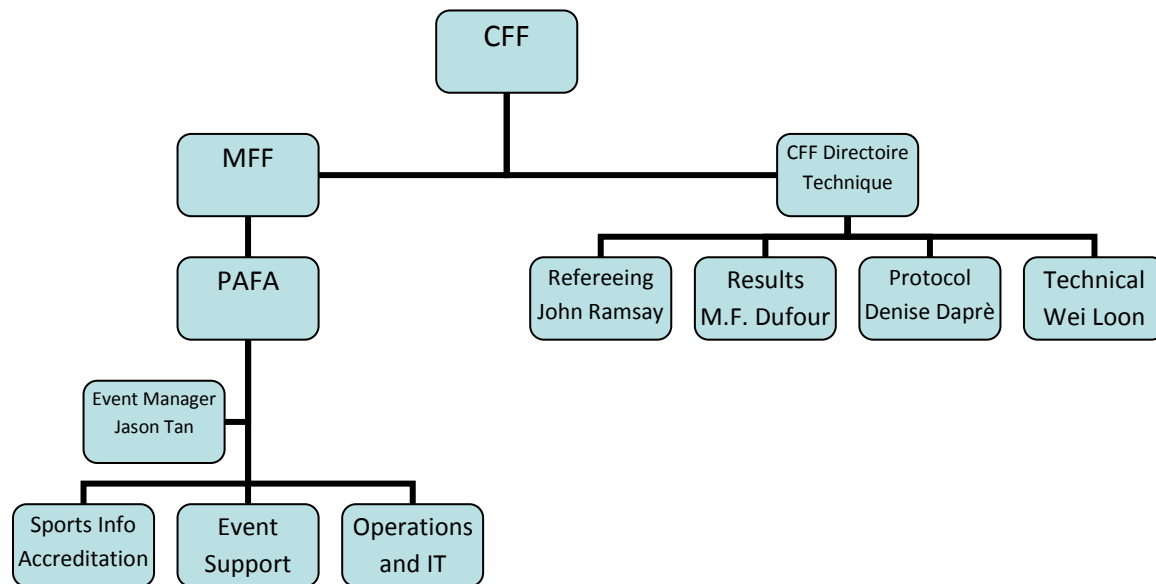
CFF

MFF

CFF Directoire Technique

PAFA

Refereeing John Ramsay

Results M.F. Dufour

Protocol Denise Daprè

Technical Wei Loon

Event Manager Jason Tan

Sports Info Accreditation

Event Support

Operations and IT